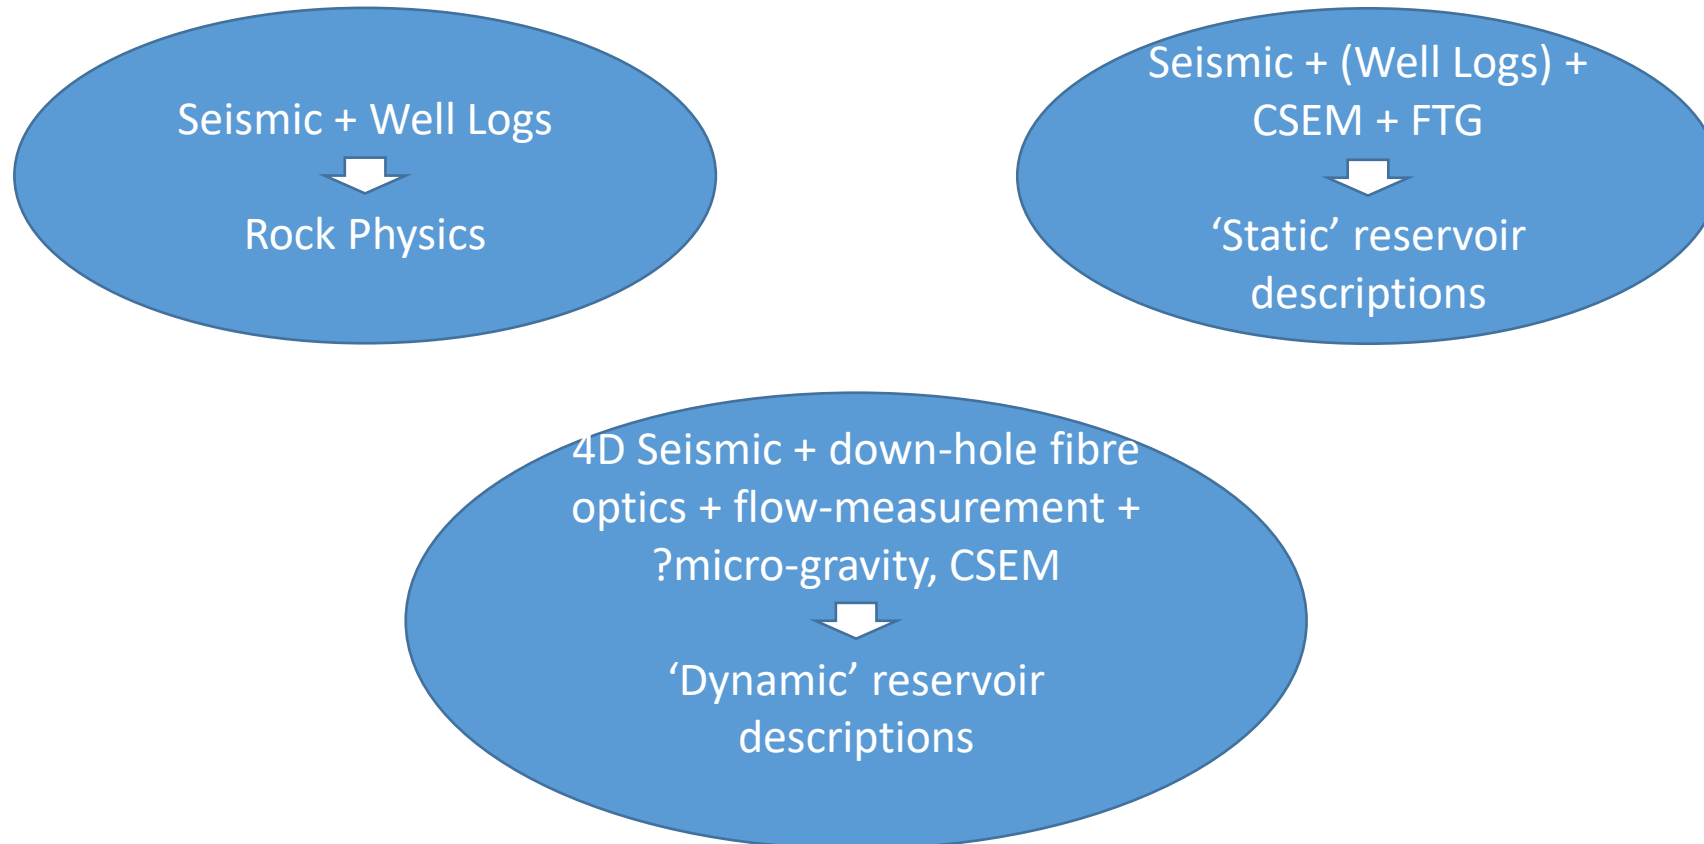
Seismic + Well Logs

Rock Physics

Seismic + (Well Logs) + CSEM + FTG

‘Static’ reservoir descriptions

4D Seismic + down-hole fibre optics + flow-measurement + ?micro-gravity, CSEM

‘Dynamic’ reservoir descriptions